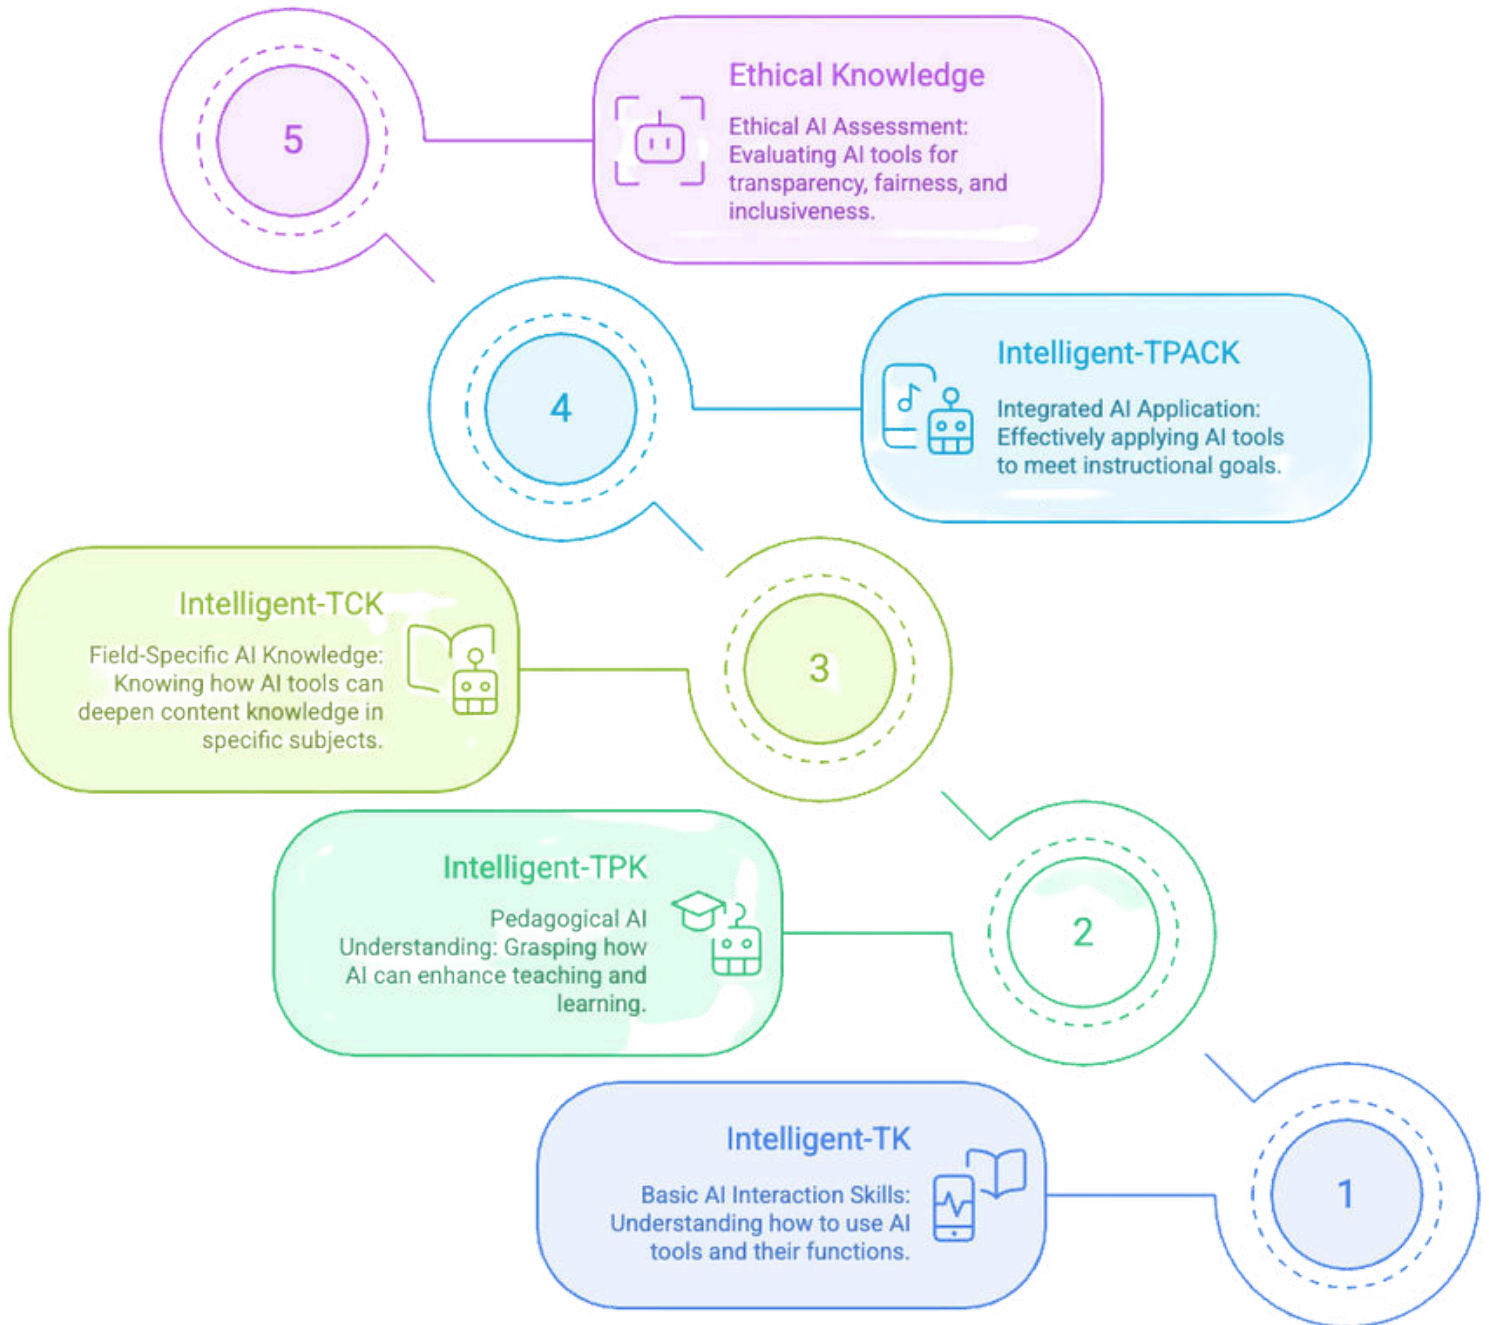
5

Ethical Knowledge

Ethical AI Assessment: Evaluating AI tools for transparency, fairness, and inclusiveness.

4

Intelligent-TPACK

Integrated AI Application: Effectively applying AI tools to meet instructional goals.

Intelligent-TCK

Field-Specific AI Knowledge: Knowing how AI tools can deepen content knowledge in specific subjects.

3

Intelligent-TPK

Pedagogical AI Understanding: Grasping how AI can enhance teaching and learning.

2

Intelligent-TK

Basic AI Interaction Skills: Understanding how to use AI tools and their functions.

1